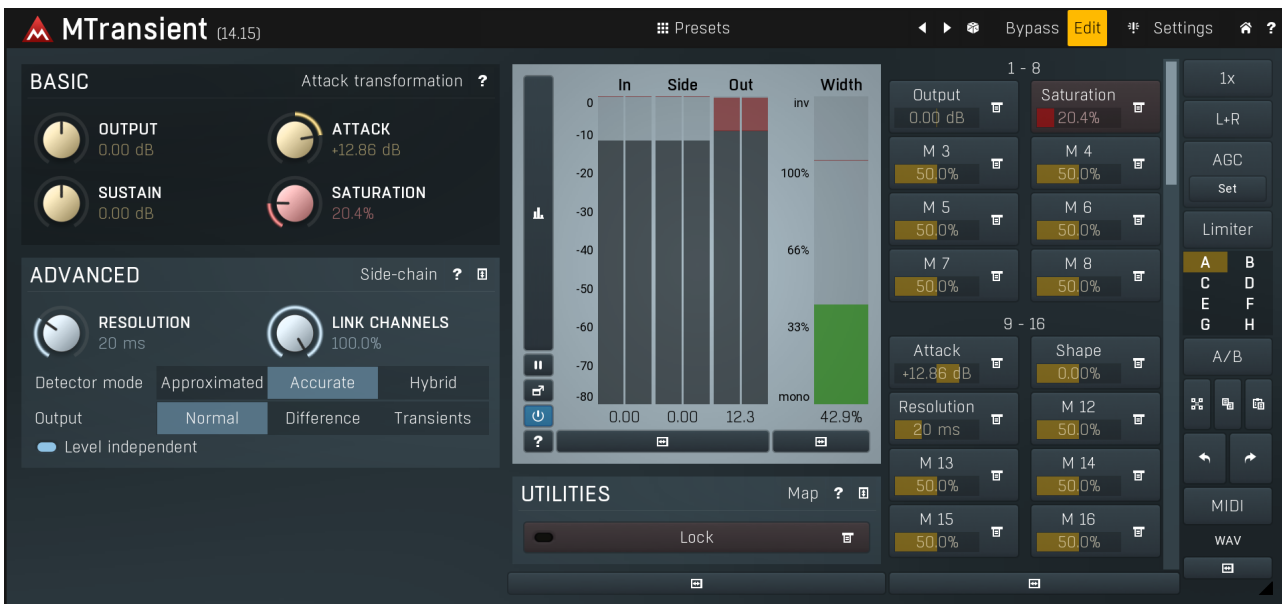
MTransient (14.15)

Presets

Bypass Edit Settings ?

BASIC Attack transformation ?

OUTPUT 0.00 dB

ATTACK +12.86 dB

SUSTAIN 0.00 dB

SATURATION 20.4%

ADVANCED Side-chain ?

RESOLUTION 20 ms

LINK CHANNELS 100.0%

Detector mode Approximated Accurate Hybrid

Output Normal Difference Transients

Level independent

In Side Out Width

0 -10 -20 -30 -40 -50 -60 -70 -80

inv 100% 66% 33% mono

0.00 0.00 12.3 42.9%

?

UTILITIES Map ?

Lock

1 - 8

Output 0.00 dB

Saturation 20.4%

M 3 50.0%

M 4 50.0%

M 5 50.0%

M 6 50.0%

M 7 50.0%

M 8 50.0%

9 - 16

Attack +12.86 dB

Shape 0.00%

Resolution 20 ms

M 12 50.0%

M 13 50.0%

M 14 50.0%

M 15 50.0%

M 16 50.0%

1x

L+R

AGC

Set

Limiter

A B
C D
E F
G H

A/B

MIDI

WAV